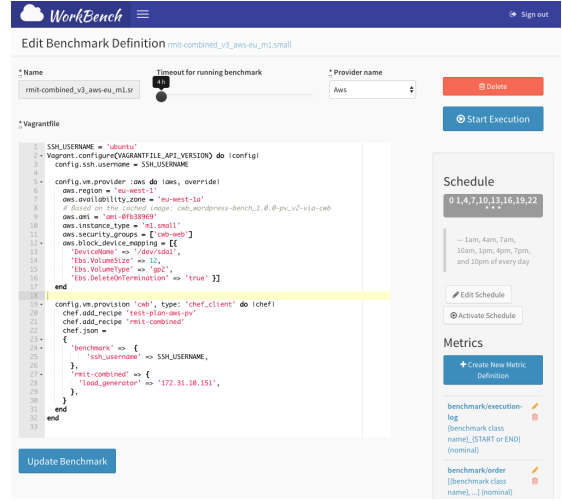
WorkBench

Sign out

Edit Benchmark Definition rmit-combined_v3_aws-eu_m1.small

* Name
rmit-combined_v3_aws-eu_m1.sm

Timeout for running benchmark
4 h

* Provider name
Aws

Delete

Start Execution

* Vagrantfile

1 SSH_USERNAME = 'ubuntu'
2 Vagrant.configure(VAGRANTFILE_API_VERSION) do |config|
3 config.ssh.username = SSH_USERNAME
4
5 config.vm.provider :aws do |aws, override|
6 aws.region = 'eu-west-1'
7 aws.availability_zone = 'eu-west-1a'
8 # Based on the cached image: cwb_wordpress-bench_1.0.0-pv_v2-via-cwb
9 aws.ami = 'ami-0fb38969'
10 aws.instance_type = 'm1.small'
11 aws.security_groups = ['cwb-web']
12 aws.block_device_mapping = [{
13 'DeviceName' => '/dev/sda1',
14 'Ebs.VolumeSize' => 12,
15 'Ebs.VolumeType' => 'gp2',
16 'Ebs.DeleteOnTermination' => 'true' }]
17 end
18
19 config.vm.provision 'cwb', type: 'chef_client' do |chef|
20 chef.add_recipe 'test-plan-aws-pv'
21 chef.add_recipe 'rmit-combined'
22 chef.json =
23 {
24 'benchmark' => {
25 'ssh_username' => SSH_USERNAME,
26 },
27 'rmit-combined' => {
28 'load_generator' => '172.31.10.151',
29 },
30 }
31 end
32 end
33

Update Benchmark

Schedule

0 1,4,7,10,13,16,19,22 * * *

— 1am, 4am, 7am, 10am, 1pm, 4pm, 7pm, and 10pm of every day

Edit Schedule

Activate Schedule

Metrics

Create New Metric Definition

benchmark/execution-log
{benchmark class name}_{START or END} (nominal)

benchmark/order
[{benchmark class name}, ...] (nominal)